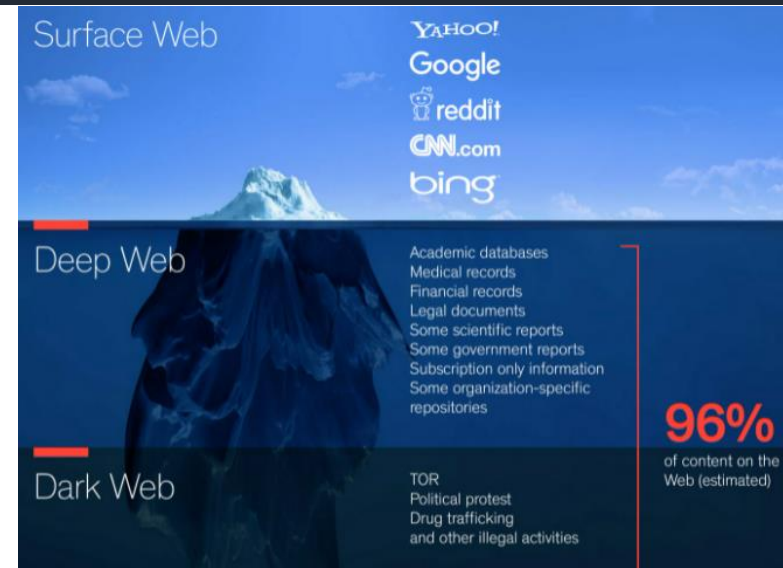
Surface Web

YAHOO!
Google
reddit
CNN.com
bing

Deep Web

Academic databases
Medical records
Financial records
Legal documents
Some scientific reports
Some government reports
Subscription only information
Some organization-specific repositories

96%
of content on the Web (estimated)

Dark Web

TOR
Political protest
Drug trafficking
and other illegal activities